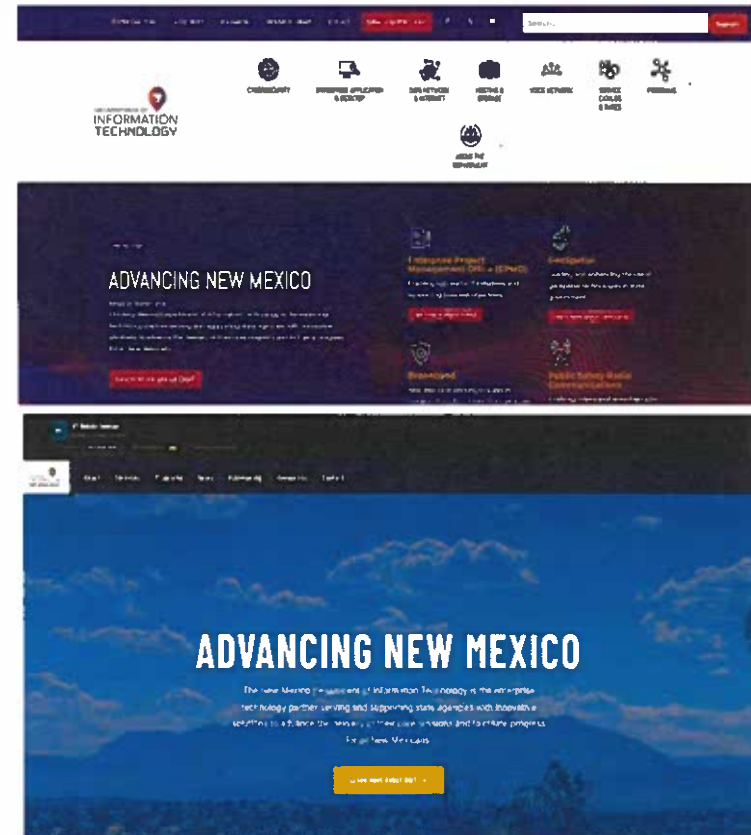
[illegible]

Search... Search

CYBERSECURITY

ENTERPRISE APPLICATIONS & DESKTOP

DATA NETWORK & INTERNET

HOSTING & STORAGE

VOICE NETWORK

SERVICE CATALOG & RATES

PROGRAMS

ABOUT THE DEPARTMENT

DEPARTMENT OF INFORMATION TECHNOLOGY

ADVANCING NEW MEXICO

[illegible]

Enterprise Project Management Office (EPMO)

Geospatial

Broadband

Public Safety Radio Communications

ADVANCING NEW MEXICO

The New Mexico Department of Information Technology is the enterprise technology partner serving and supporting state agencies with innovative solutions to advance the delivery of their core missions and to further progress for all New Mexicans.